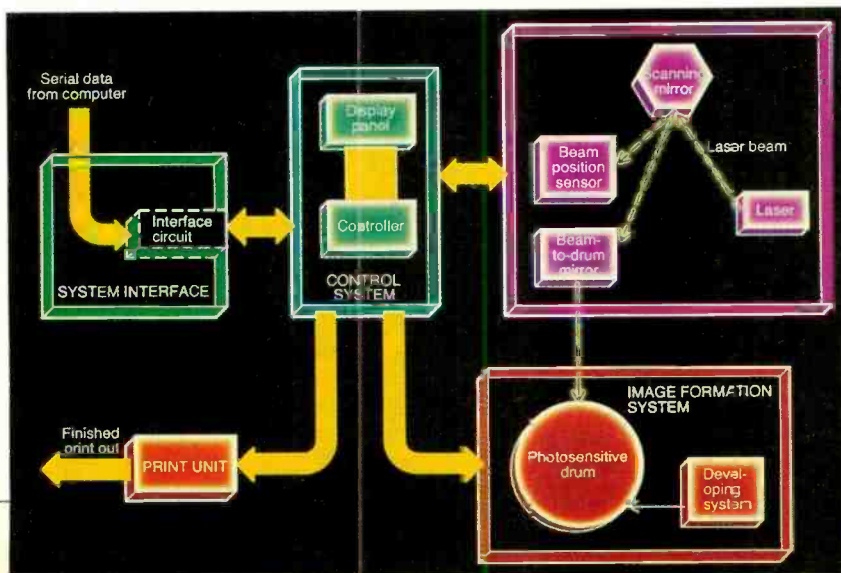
Serial data from computer

Interface circuit

SYSTEM INTERFACE

Display panel

Controller

CONTROL SYSTEM

Scanning mirror

Beam position sensor

Laser beam

Laser

Beam-to-drum mirror

IMAGE FORMATION SYSTEM

Photosensitive drum

Developing system

Finished print out

PRINT UNIT